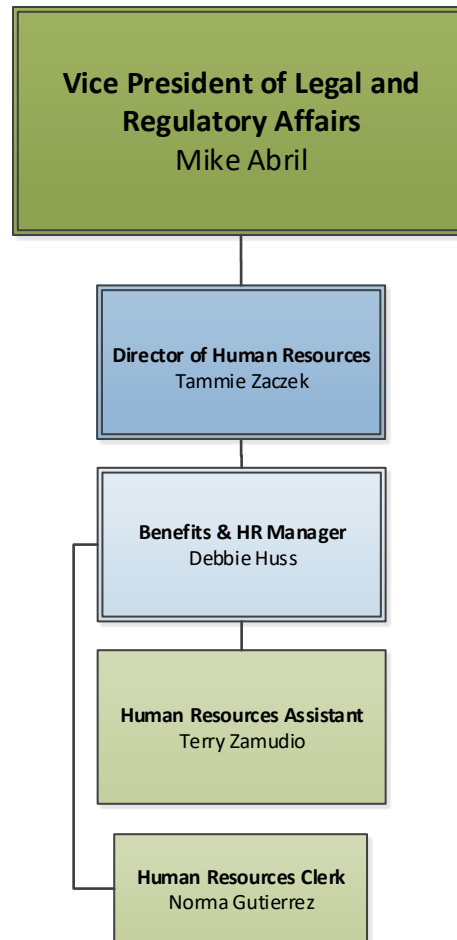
**Vice President of Legal and Regulatory Affairs**
Mike Abril

**Director of Human Resources**
Tammie Zaczek

**Benefits & HR Manager**
Debbie Huss

**Human Resources Assistant**
Terry Zamudio

**Human Resources Clerk**
Norma Gutierrez